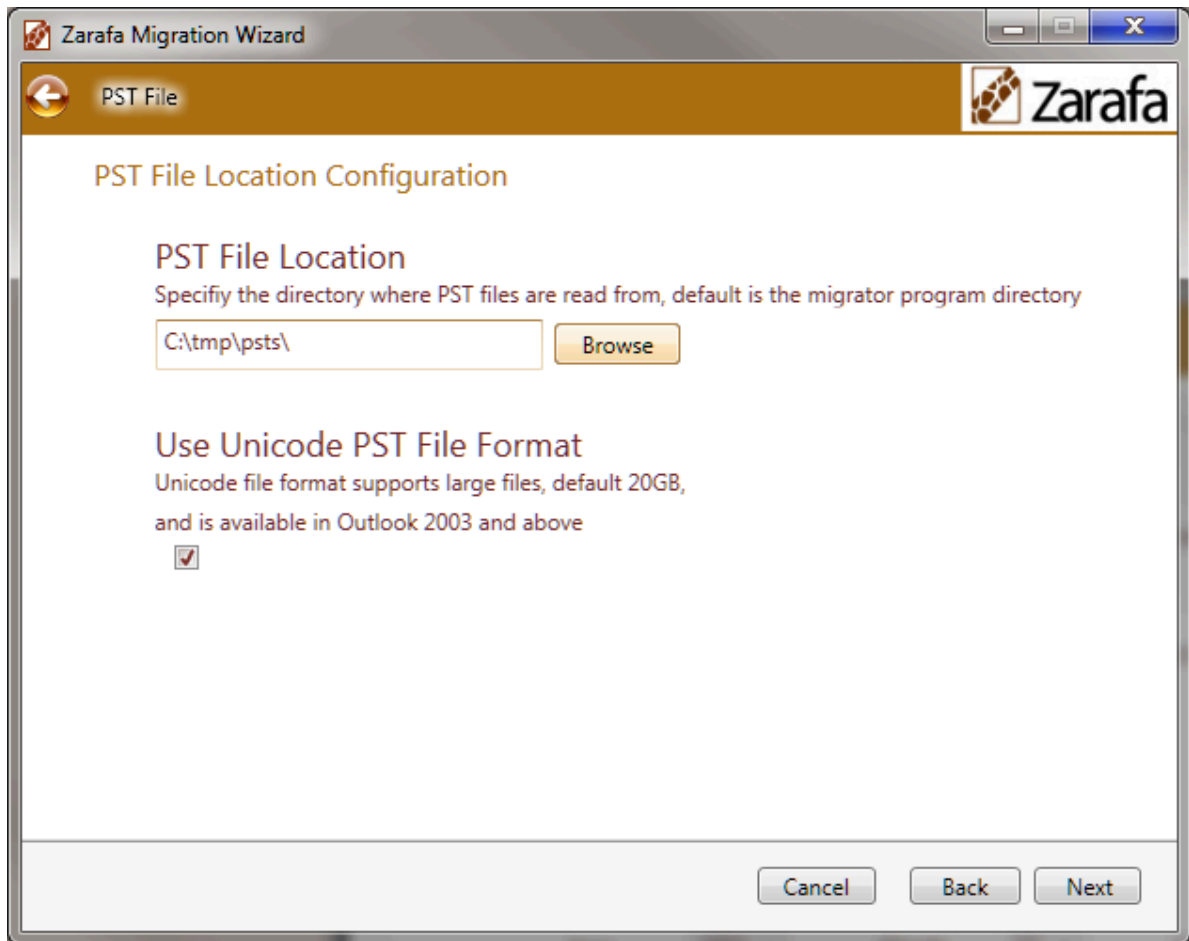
Zarafa Migration Wizard

PST File

Zarafa

PST File Location Configuration

PST File Location

Specifiy the directory where PST files are read from, default is the migrator program directory

C:\tmp\psts\

Browse

Use Unicode PST File Format

Unicode file format supports large files, default 20GB,

and is available in Outlook 2003 and above

Cancel Back Next